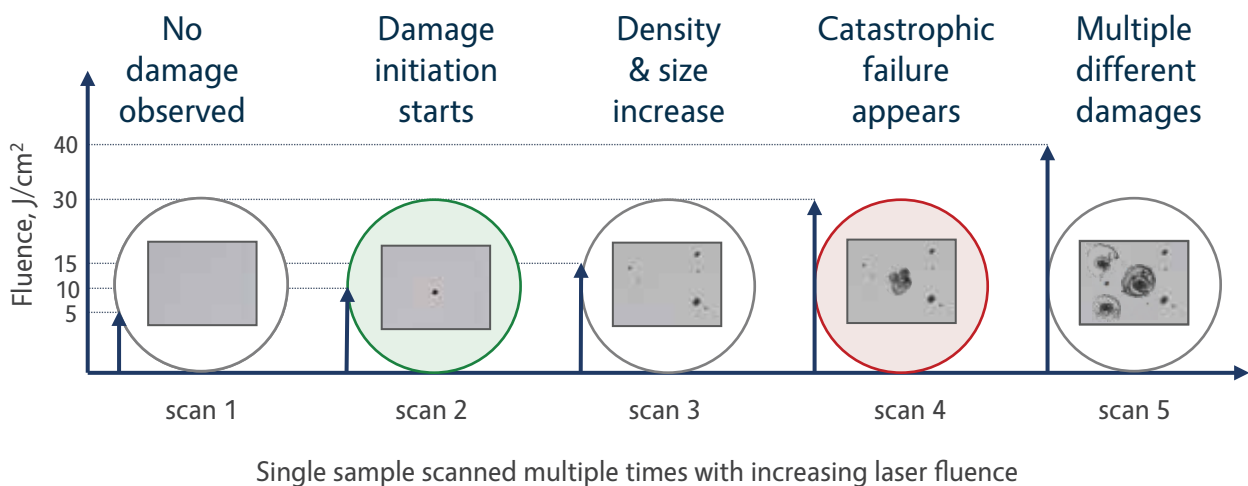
No damage observed

Damage initiation starts

Density & size increase

Catastrophic failure appears

Multiple different damages

Fluence, J/cm$^2$

40
30
15
10
5

scan 1
scan 2
scan 3
scan 4
scan 5

Single sample scanned multiple times with increasing laser fluence